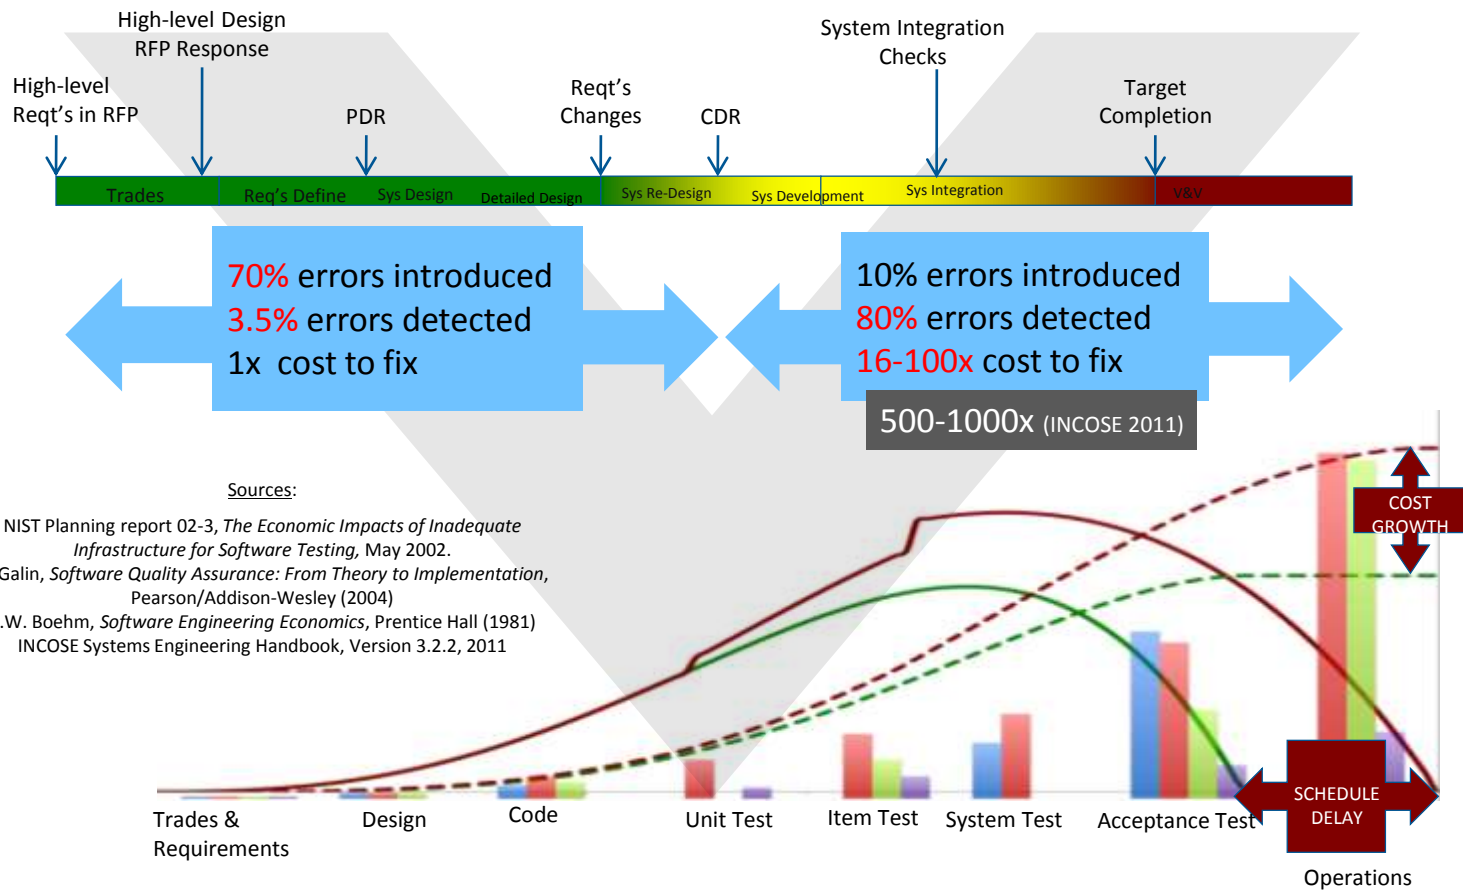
High-level Design
RFP Response

High-level
Reqt's in RFP

PDR

Reqt's
Changes

CDR

System Integration
Checks

Target
Completion

Trades | Req's Define | Sys Design | Detailed Design | Sys Re-Design | Sys Development | Sys Integration | V&V

70% errors introduced
3.5% errors detected
1x cost to fix

10% errors introduced
80% errors detected
16-100x cost to fix

500-1000x (INCOSE 2011)

Sources:
NIST Planning report 02-3, The Economic Impacts of Inadequate Infrastructure for Software Testing, May 2002.
Galin, Software Quality Assurance: From Theory to Implementation, Pearson/Addison-Wesley (2004)
.W. Boehm, Software Engineering Economics, Prentice Hall (1981)
INCOSE Systems Engineering Handbook, Version 3.2.2, 2011

COST
GROWTH

SCHEDULE
DELAY

Trades &
Requirements

Design

Code

Unit Test

Item Test

System Test

Acceptance Test

Operations